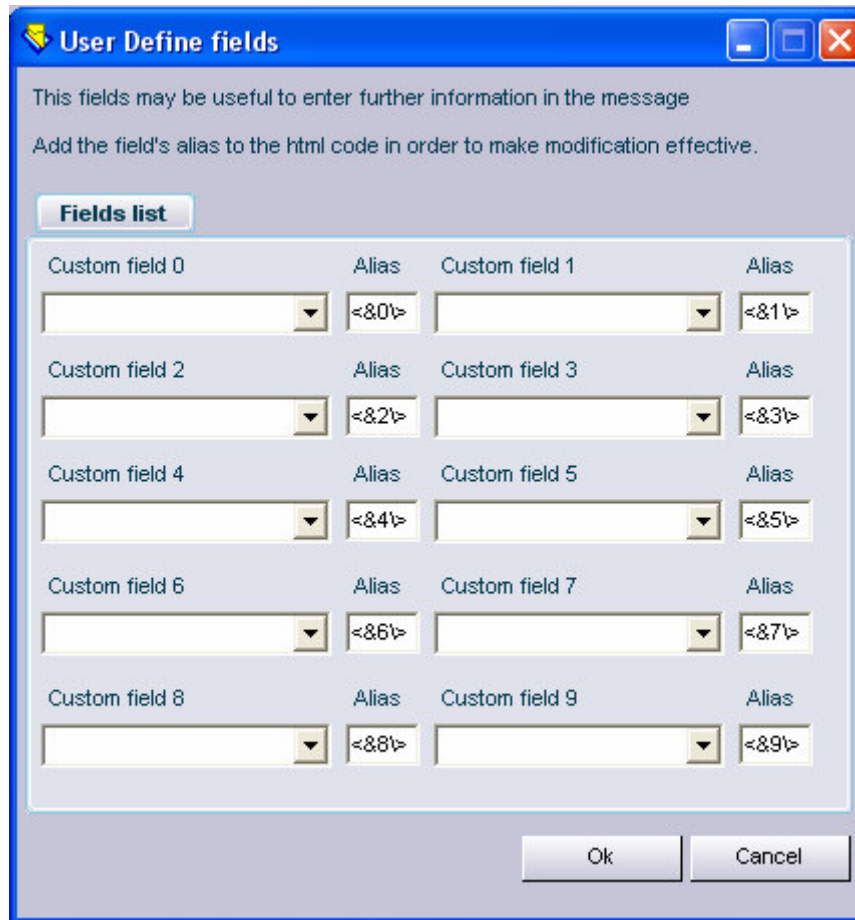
User Define fields

This fields may be useful to enter further information in the message

Add the field's alias to the html code in order to make modification effective.

Fields list

Custom field 0 Alias <&0\> Custom field 1 Alias <&1\>

Custom field 2 Alias <&2\> Custom field 3 Alias <&3\>

Custom field 4 Alias <&4\> Custom field 5 Alias <&5\>

Custom field 6 Alias <&6\> Custom field 7 Alias <&7\>

Custom field 8 Alias <&8\> Custom field 9 Alias <&9\>

Ok Cancel